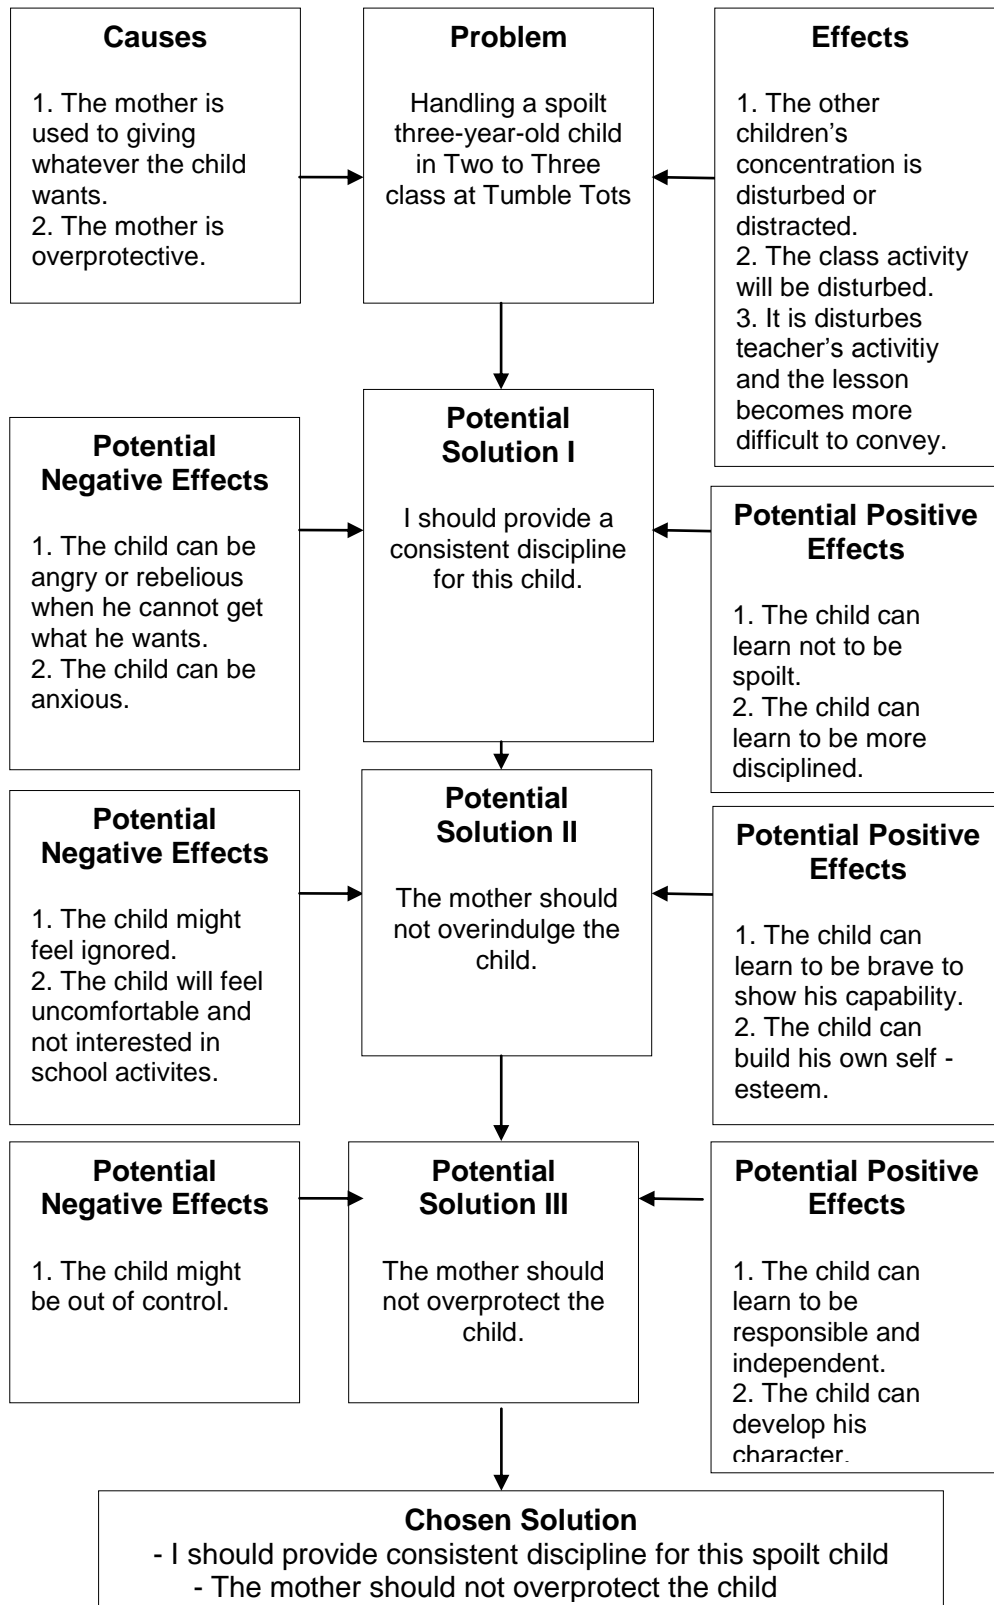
**Causes**

1. The mother is used to giving whatever the child wants.
2. The mother is overprotective.

**Problem**

Handling a spoilt three-year-old child in Two to Three class at Tumble Tots

**Effects**

1. The other children's concentration is disturbed or distracted.
2. The class activity will be disturbed.
3. It is disturbes teacher's activitiy and the lesson becomes more difficult to convey.

**Potential Negative Effects**

1. The child can be angry or rebelious when he cannot get what he wants.
2. The child can be anxious.

**Potential Solution I**

I should provide a consistent discipline for this child.

**Potential Positive Effects**

1. The child can learn not to be spoilt.
2. The child can learn to be more disciplined.

**Potential Negative Effects**

1. The child might feel ignored.
2. The child will feel uncomfortable and not interested in school activites.

**Potential Solution II**

The mother should not overindulge the child.

**Potential Positive Effects**

1. The child can learn to be brave to show his capability.
2. The child can build his own self - esteem.

**Potential Negative Effects**

1. The child might be out of control.

**Potential Solution III**

The mother should not overprotect the child.

**Potential Positive Effects**

1. The child can learn to be responsible and independent.
2. The child can develop his character.

**Chosen Solution**

- I should provide consistent discipline for this spoilt child
- The mother should not overprotect the child